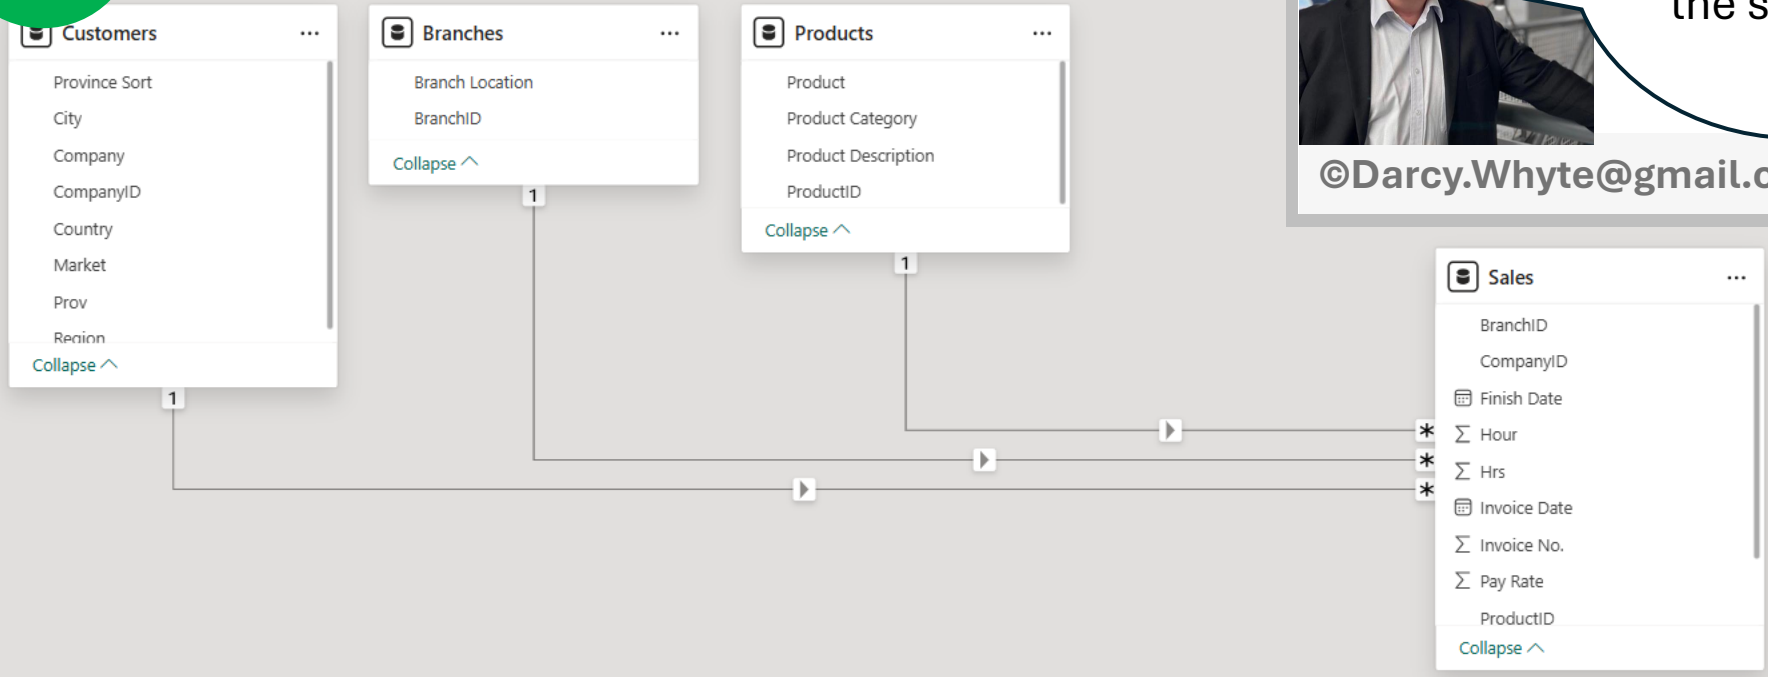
Customers ...

Province Sort
City
Company
CompanyID
Country
Market
Prov
Region

Collapse

Branches ...

Branch Location
BranchID

Collapse

Products ...

Product
Product Category
Product Description
ProductID

Collapse

the s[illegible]

©Darcy.Whyte@gmail.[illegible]

Sales ...

BranchID
CompanyID
Finish Date
Hour
Hrs
Invoice Date
Invoice No.
Pay Rate
ProductID

Collapse

1
1
1
*
*
*